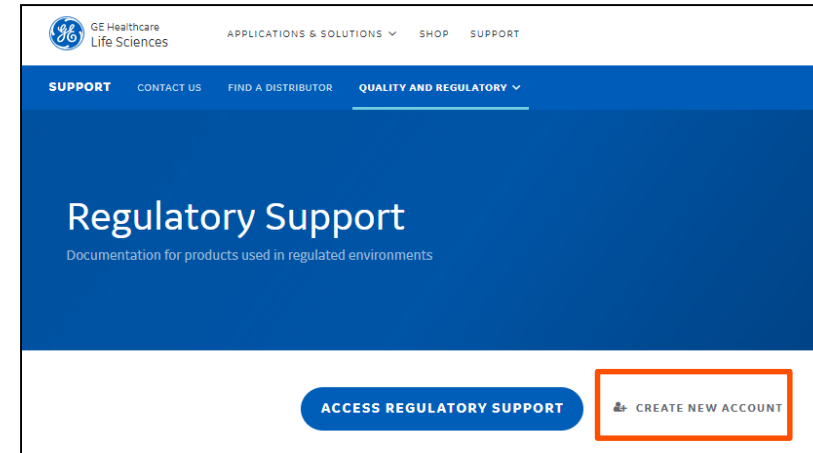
GE Healthcare
Life Sciences

APPLICATIONS & SOLUTIONS SHOP SUPPORT

SUPPORT CONTACT US FIND A DISTRIBUTOR QUALITY AND REGULATORY

Regulatory Support

Documentation for products used in regulated environments

ACCESS REGULATORY SUPPORT

CREATE NEW ACCOUNT